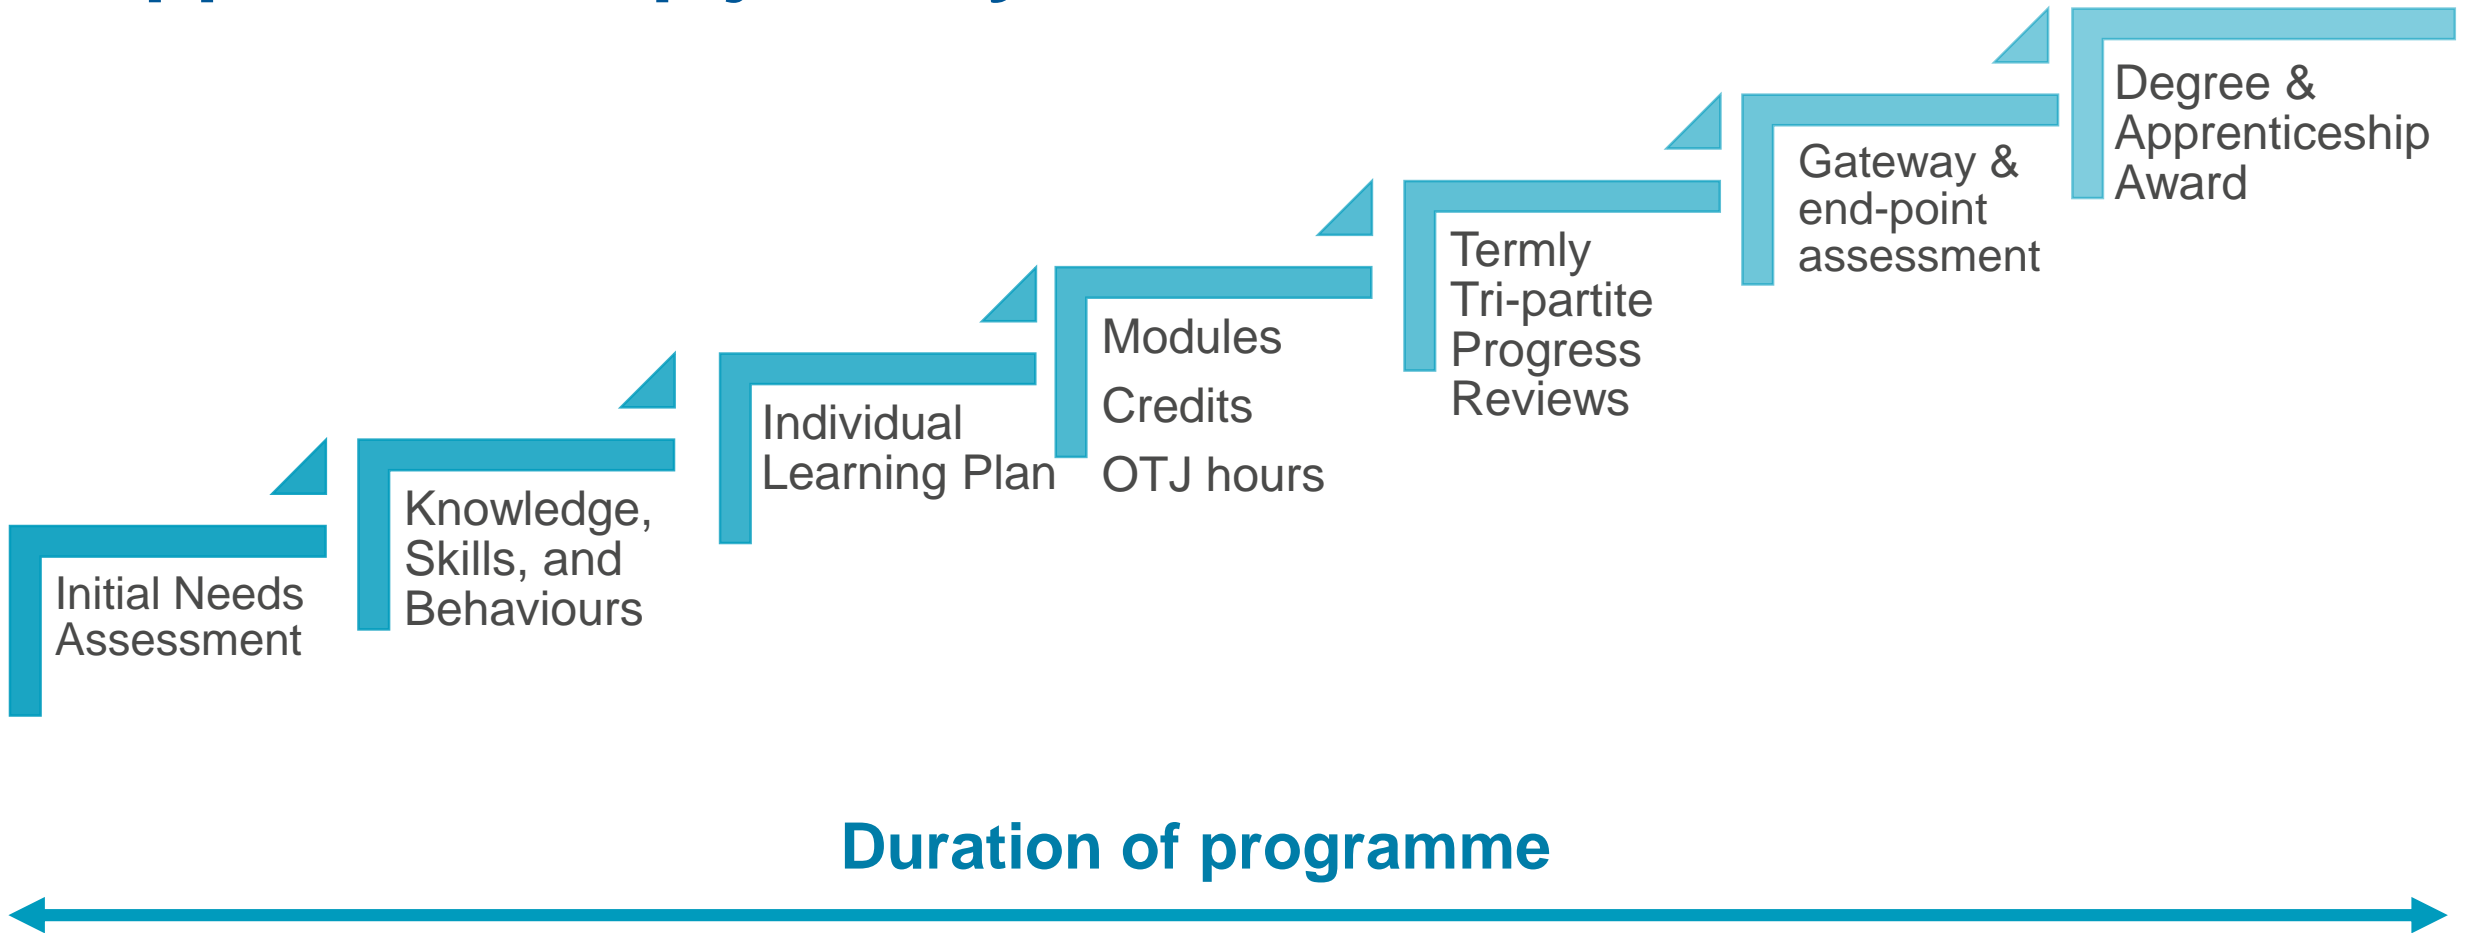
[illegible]

Initial Needs Assessment

Knowledge, Skills, and Behaviours

Individual Learning Plan

Modules

Credits

OTJ hours

Termly Tri-partite Progress Reviews

Gateway & end-point assessment

Degree & Apprenticeship Award

Duration of programme